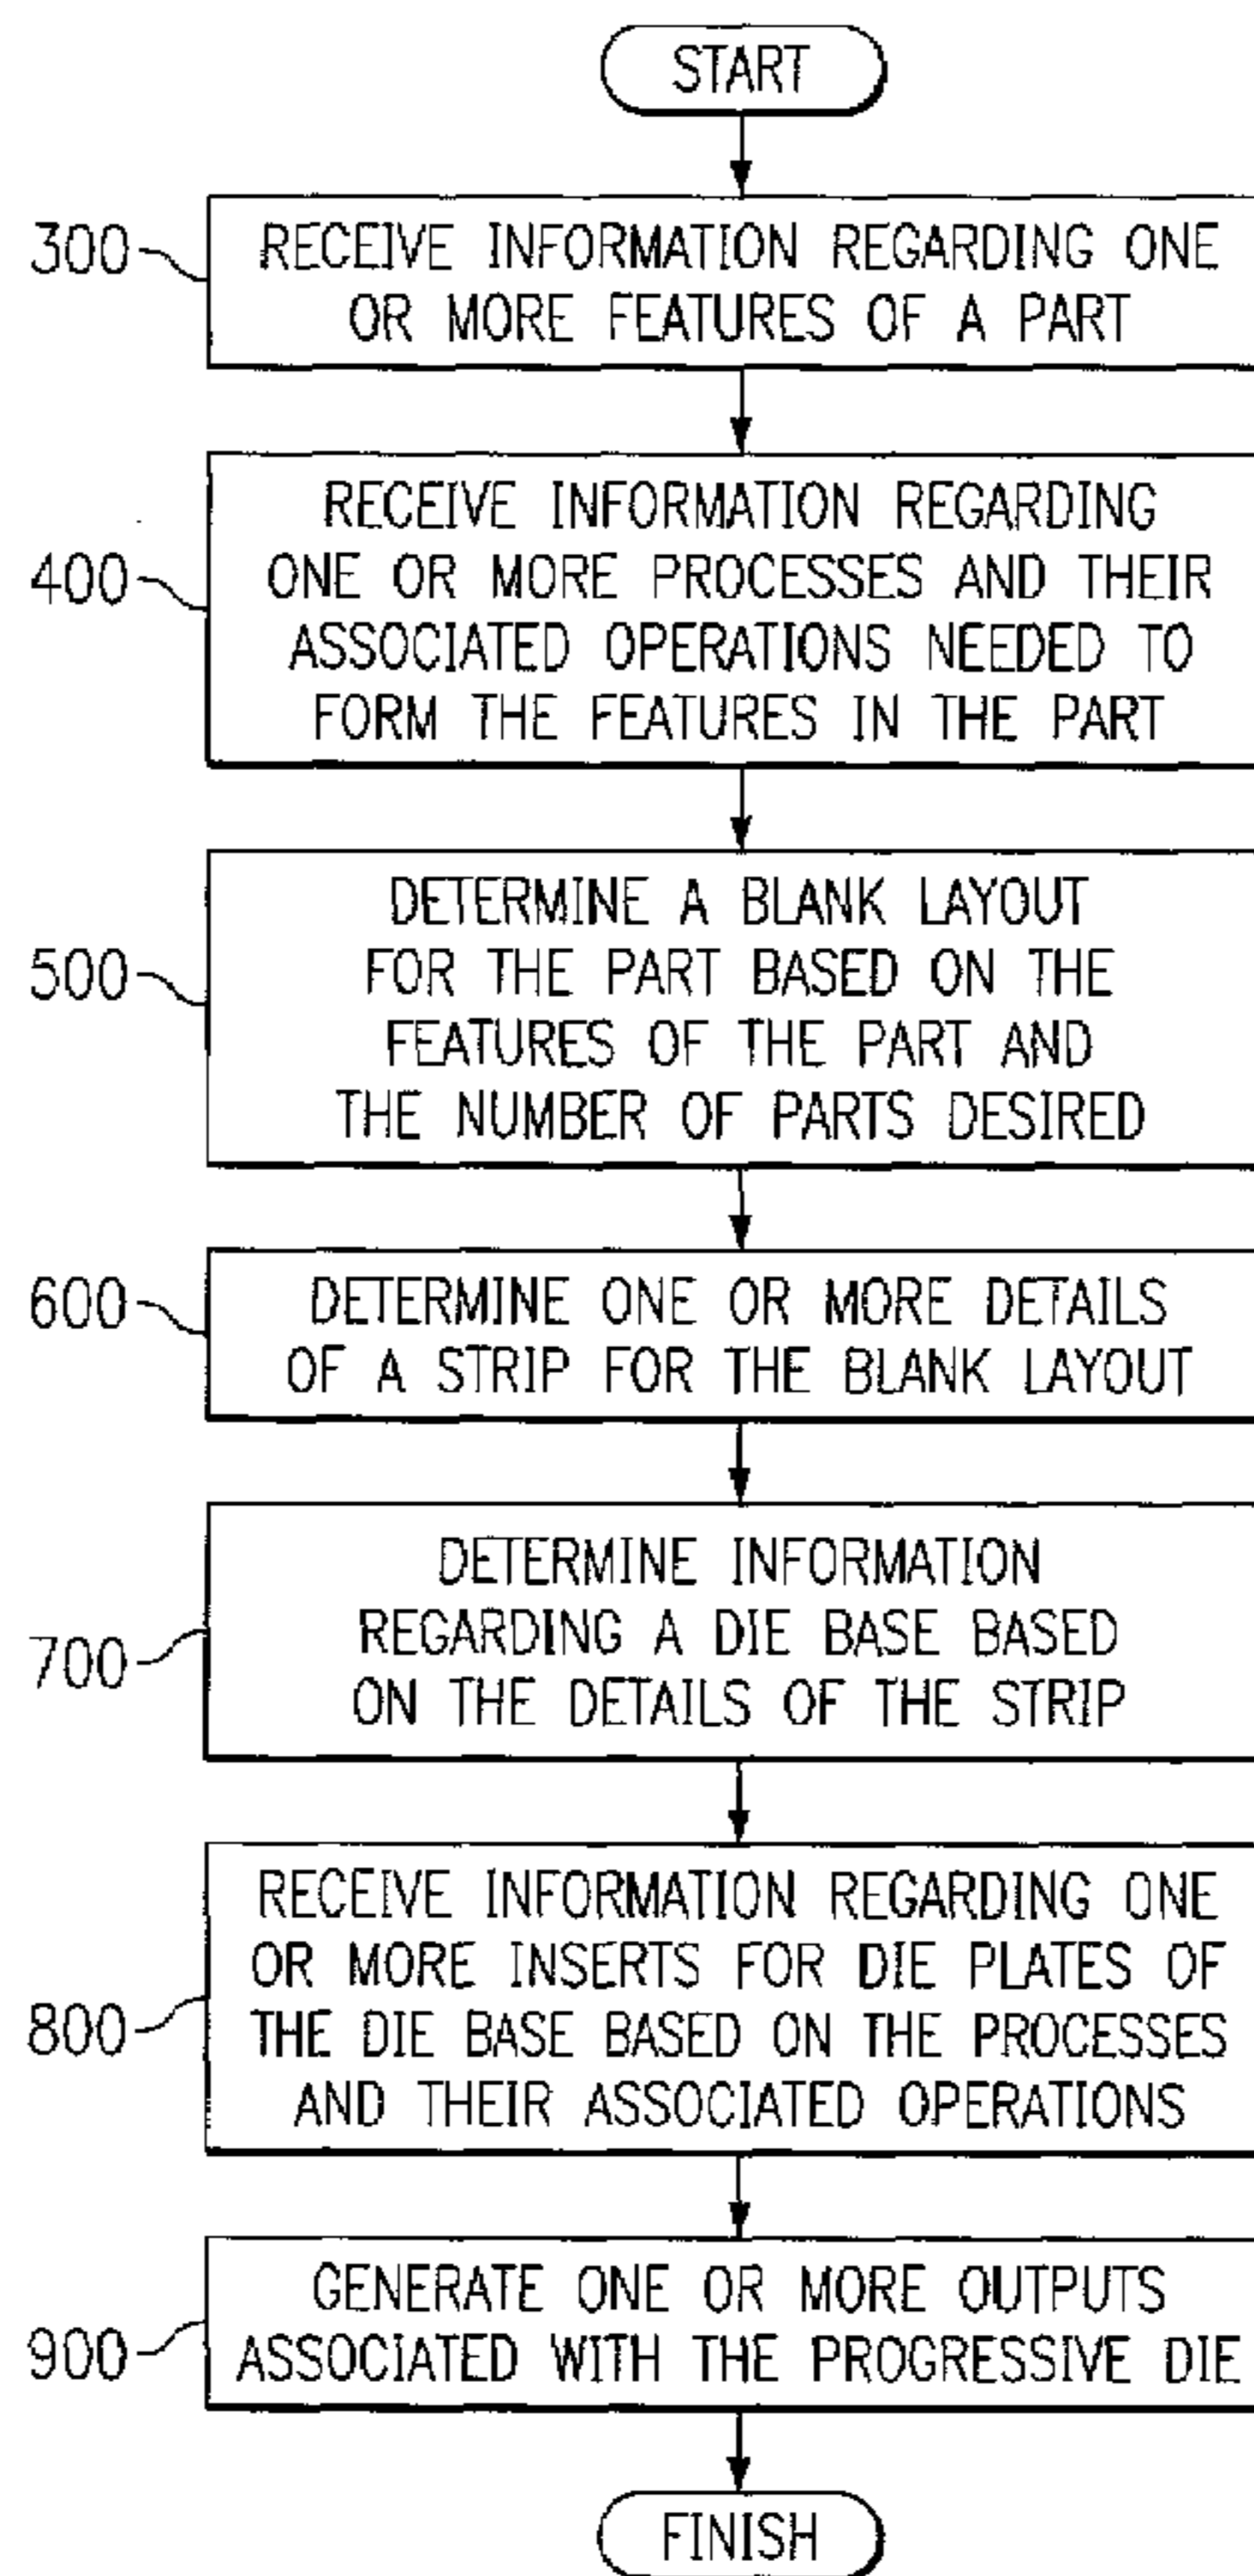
START

300 RECEIVE INFORMATION REGARDING ONE OR MORE FEATURES OF A PART

400 RECEIVE INFORMATION REGARDING ONE OR MORE PROCESSES AND THEIR ASSOCIATED OPERATIONS NEEDED TO FORM THE FEATURES IN THE PART

500 DETERMINE A BLANK LAYOUT FOR THE PART BASED ON THE FEATURES OF THE PART AND THE NUMBER OF PARTS DESIRED

600 DETERMINE ONE OR MORE DETAILS OF A STRIP FOR THE BLANK LAYOUT

700 DETERMINE INFORMATION REGARDING A DIE BASE BASED ON THE DETAILS OF THE STRIP

800 RECEIVE INFORMATION REGARDING ONE OR MORE INSERTS FOR DIE PLATES OF THE DIE BASE BASED ON THE PROCESSES AND THEIR ASSOCIATED OPERATIONS

900 GENERATE ONE OR MORE OUTPUTS ASSOCIATED WITH THE PROGRESSIVE DIE

FINISH